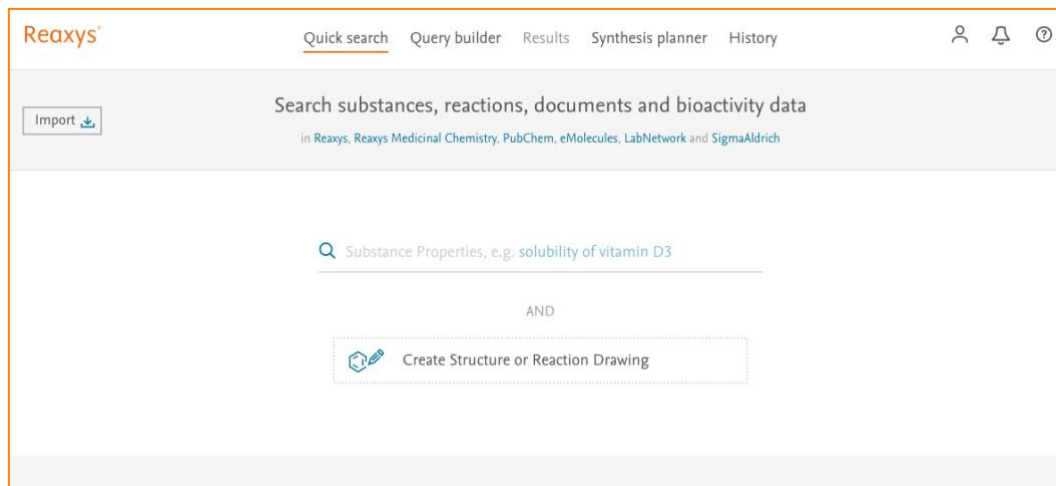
Reaxys®

Quick search Query builder Results Synthesis planner History

Import

Search substances, reactions, documents and bioactivity data

in Reaxys, Reaxys Medicinal Chemistry, PubChem, eMolecules, LabNetwork and SigmaAldrich

Substance Properties, e.g. solubility of vitamin D3

AND

Create Structure or Reaction Drawing